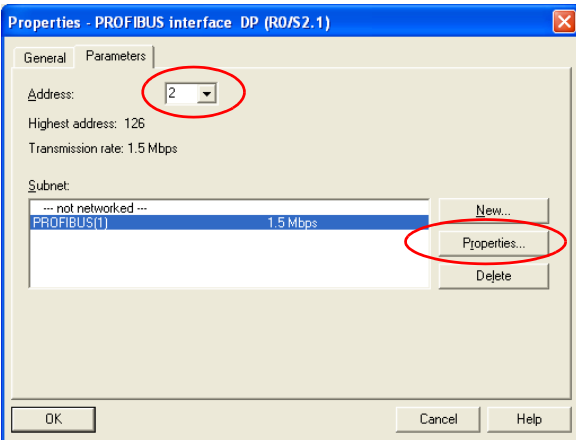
Properties - PROFIBUS interface DP (R0/S2.1)

General Parameters

Address: 2

Highest address: 126

Transmission rate: 1.5 Mbps

Subnet:

| | |
|---|---|
| --- not networked --- | |
| PROFIBUS(1) | 1.5 Mbps |

New...

Properties...

Delete

OK

Cancel

Help